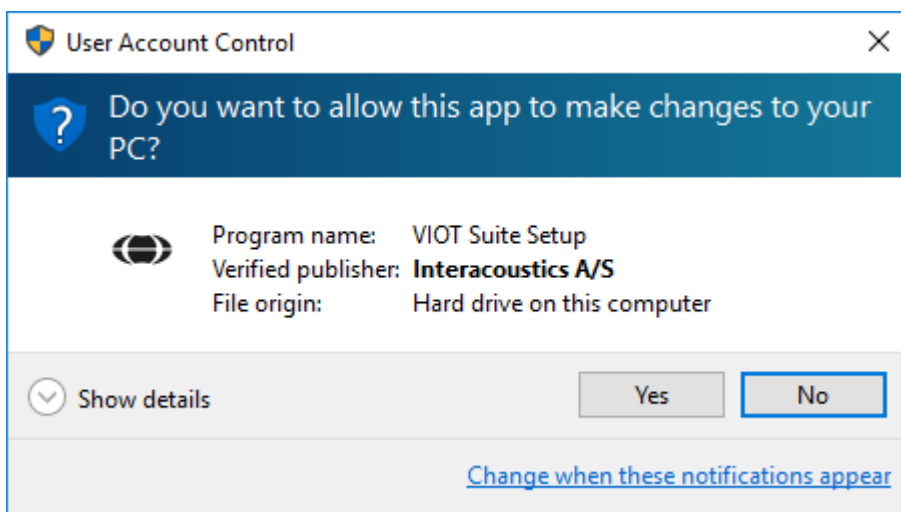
User Account Control

Do you want to allow this app to make changes to your PC?

| | |
|---|---|
| Program name: | VIOT Suite Setup |
| Verified publisher: | **Interacoustics A/S** |
| File origin: | Hard drive on this computer |

Show details

Yes

No

Change when these notifications appear